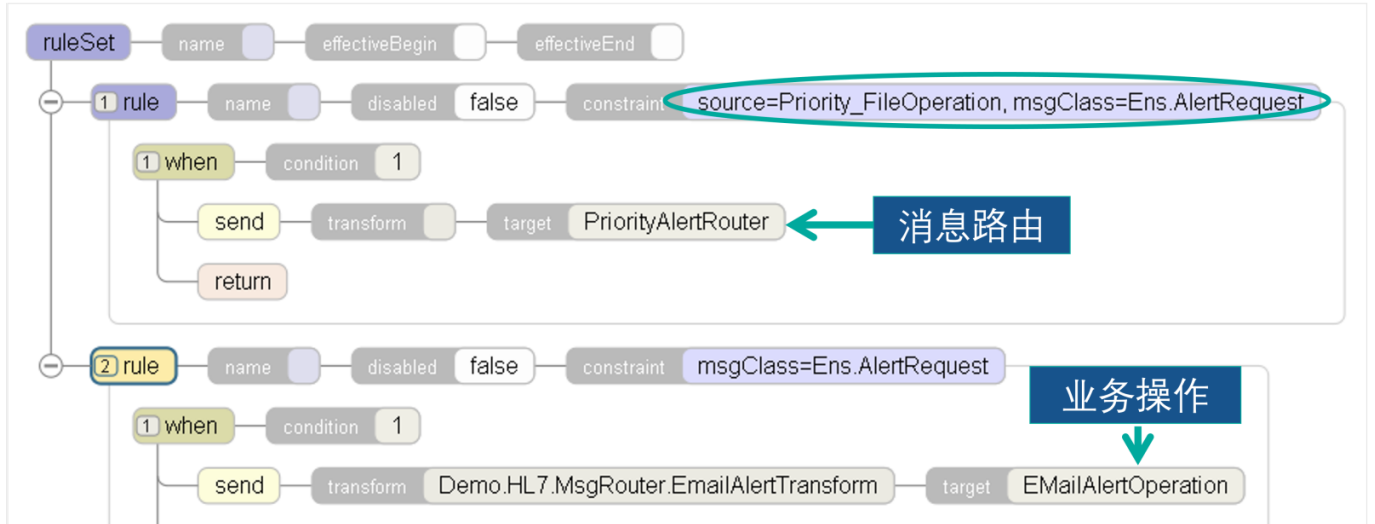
ruleSet name effectiveBegin effectiveEnd

1 rule name disabled false constraint source=Priority_FileOperation, msgClass=Ens.AlertRequest

1 when condition 1

send transform target PriorityAlertRouter

消息路由

return

2 rule name disabled false constraint msgClass=Ens.AlertRequest

业务操作

1 when condition 1

send transform Demo.HL7.MsgRouter.EmailAlertTransform target EMailAlertOperation